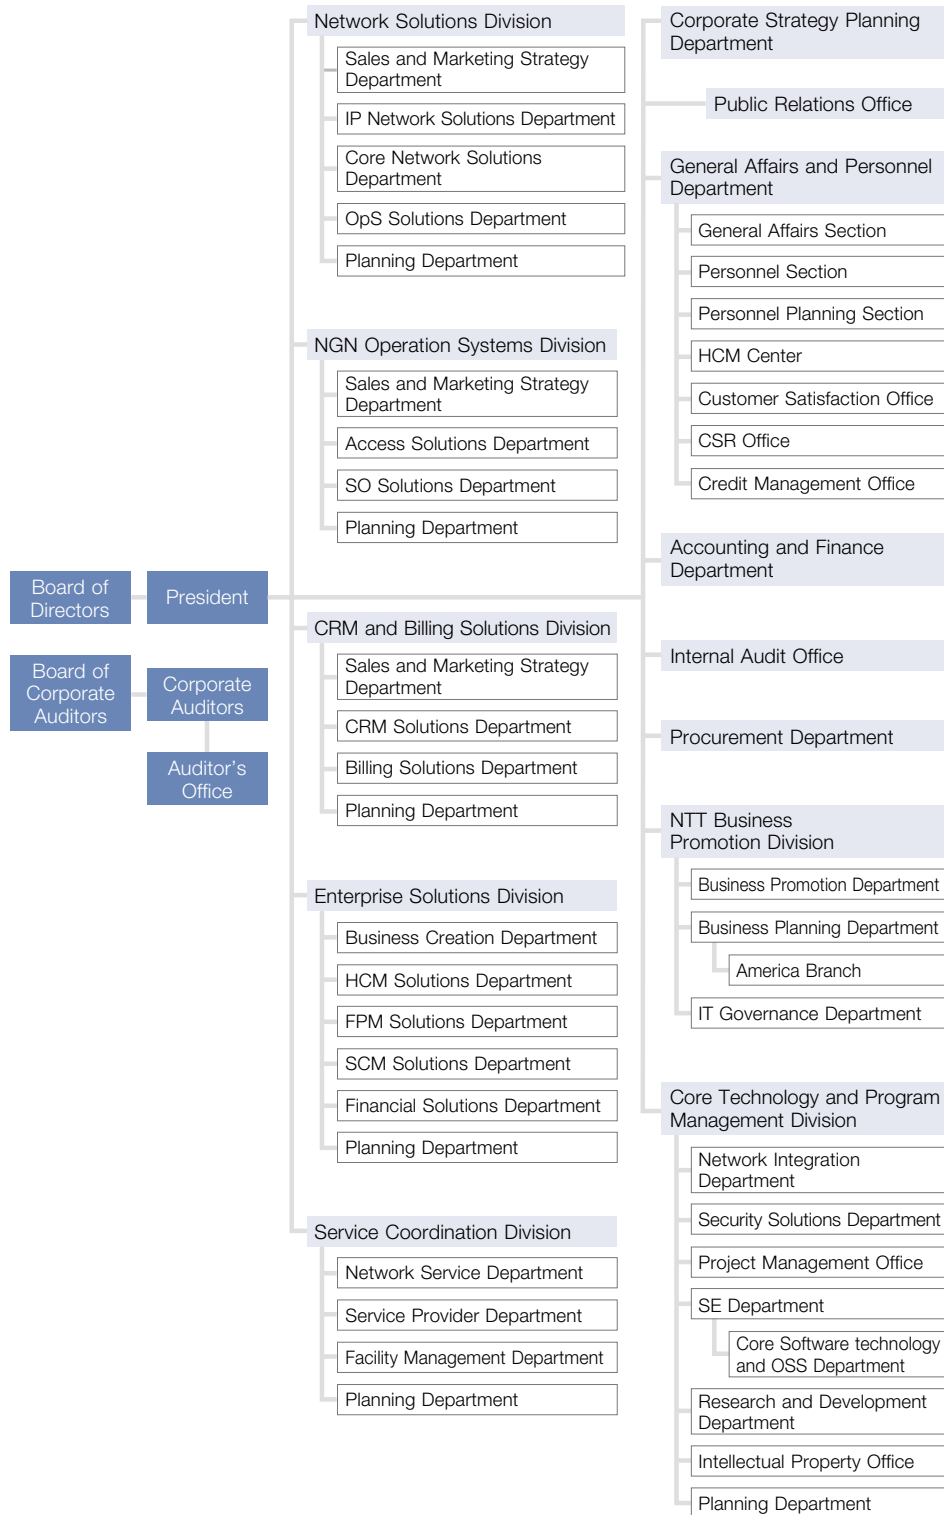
Board of Directors

President

Board of Corporate Auditors

Corporate Auditors

Auditor's Office

Network Solutions Division

Sales and Marketing Strategy Department

IP Network Solutions Department

Core Network Solutions Department

OpS Solutions Department

Planning Department

NGN Operation Systems Division

Sales and Marketing Strategy Department

Access Solutions Department

SO Solutions Department

Planning Department

CRM and Billing Solutions Division

Sales and Marketing Strategy Department

CRM Solutions Department

Billing Solutions Department

Planning Department

Enterprise Solutions Division

Business Creation Department

HCM Solutions Department

FPM Solutions Department

SCM Solutions Department

Financial Solutions Department

Planning Department

Service Coordination Division

Network Service Department

Service Provider Department

Facility Management Department

Planning Department

Corporate Strategy Planning Department

Public Relations Office

General Affairs and Personnel Department

General Affairs Section

Personnel Section

Personnel Planning Section

HCM Center

Customer Satisfaction Office

CSR Office

Credit Management Office

Accounting and Finance Department

Internal Audit Office

Procurement Department

NTT Business Promotion Division

Business Promotion Department

Business Planning Department

America Branch

IT Governance Department

Core Technology and Program Management Division

Network Integration Department

Security Solutions Department

Project Management Office

SE Department

Core Software technology and OSS Department

Research and Development Department

Intellectual Property Office

Planning Department